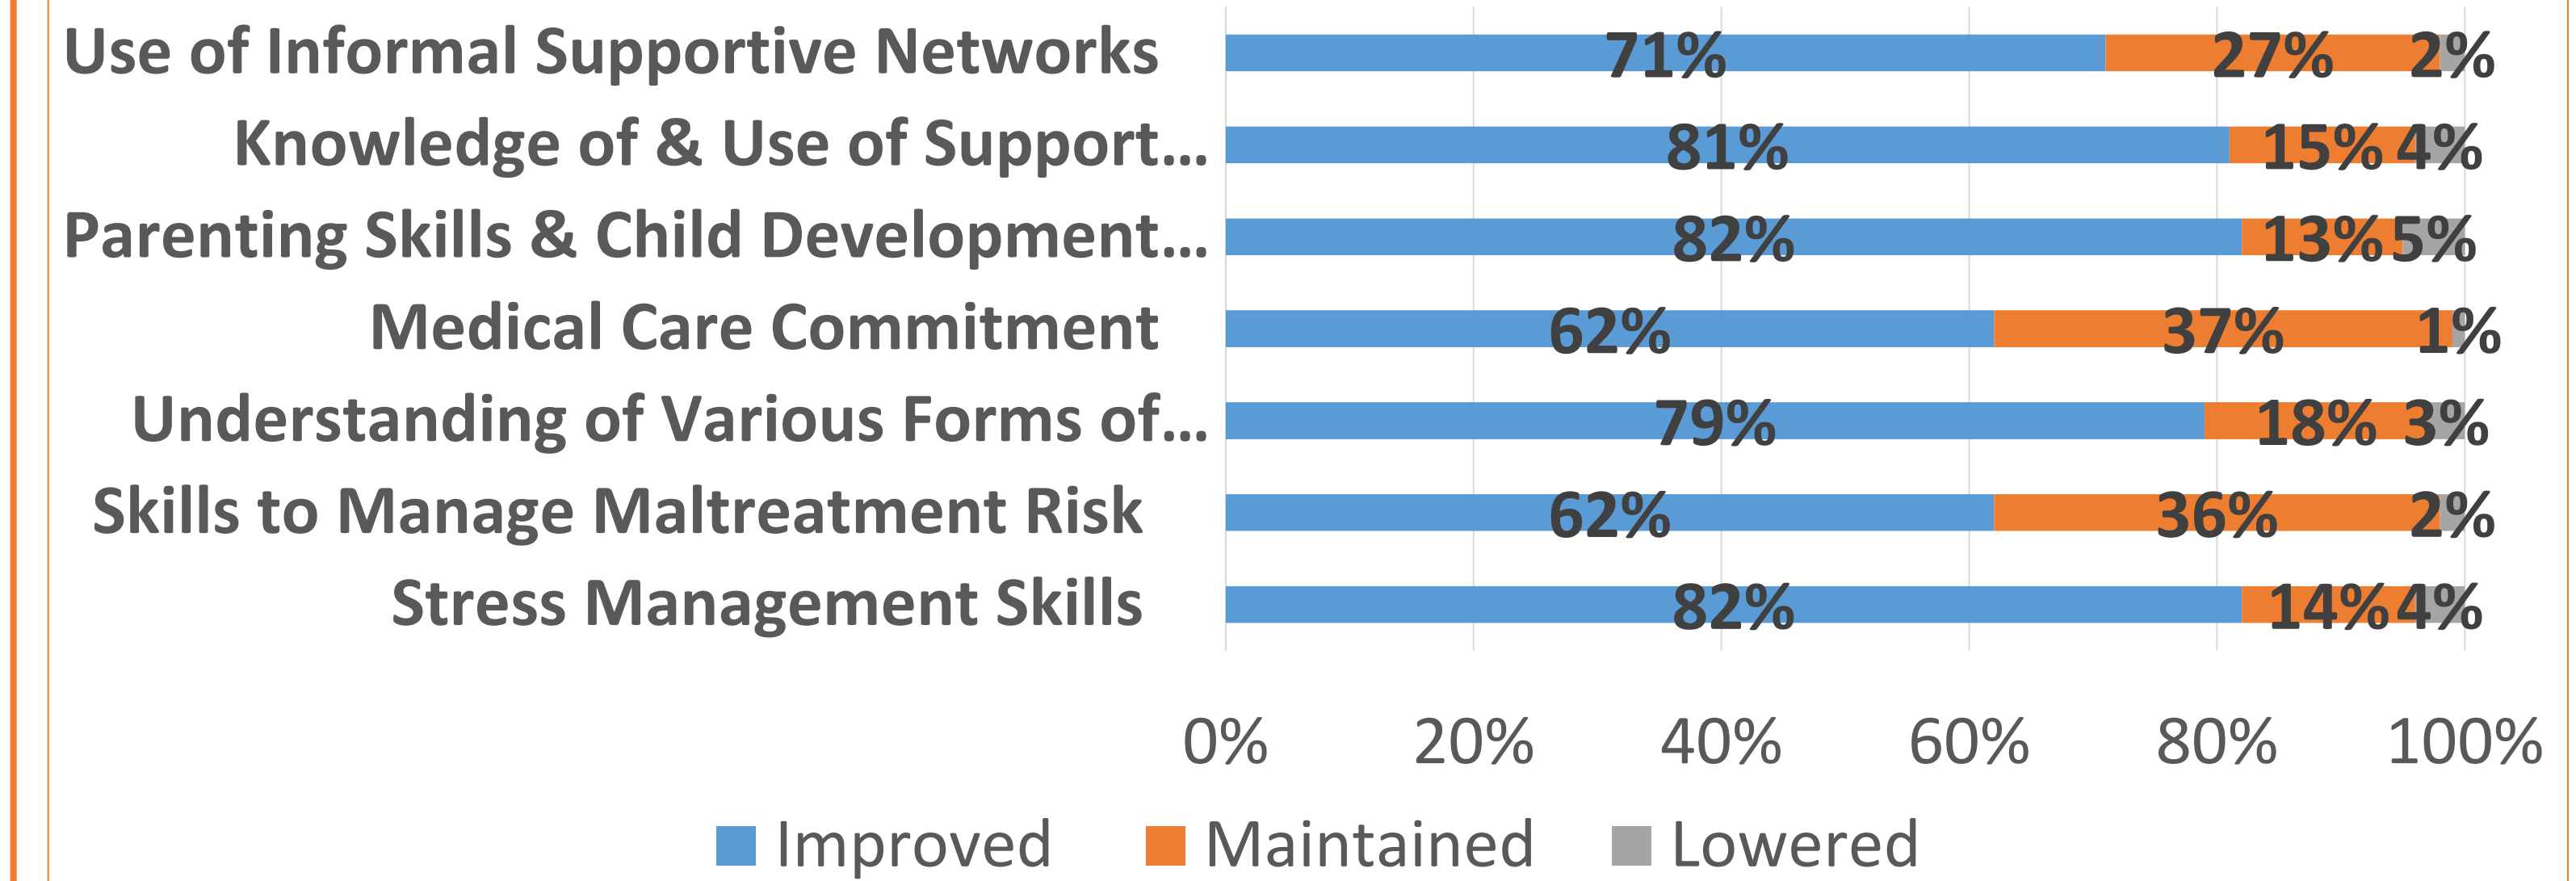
| | Improved | Maintained | Lowered |
|---|---|---|---|
| Use of Informal Supportive Networks | 71% | 27% | 2% |
| Knowledge of & Use of Support... | 81% | 15% | 4% |
| Parenting Skills & Child Development... | 82% | 13% | 5% |
| Medical Care Commitment | 62% | 37% | 1% |
| Understanding of Various Forms of... | 79% | 18% | 3% |
| Skills to Manage Maltreatment Risk | 62% | 36% | 2% |
| Stress Management Skills | 82% | 14% | 4% |

0% 20% 40% 60% 80% 100%

Improved Maintained Lowered